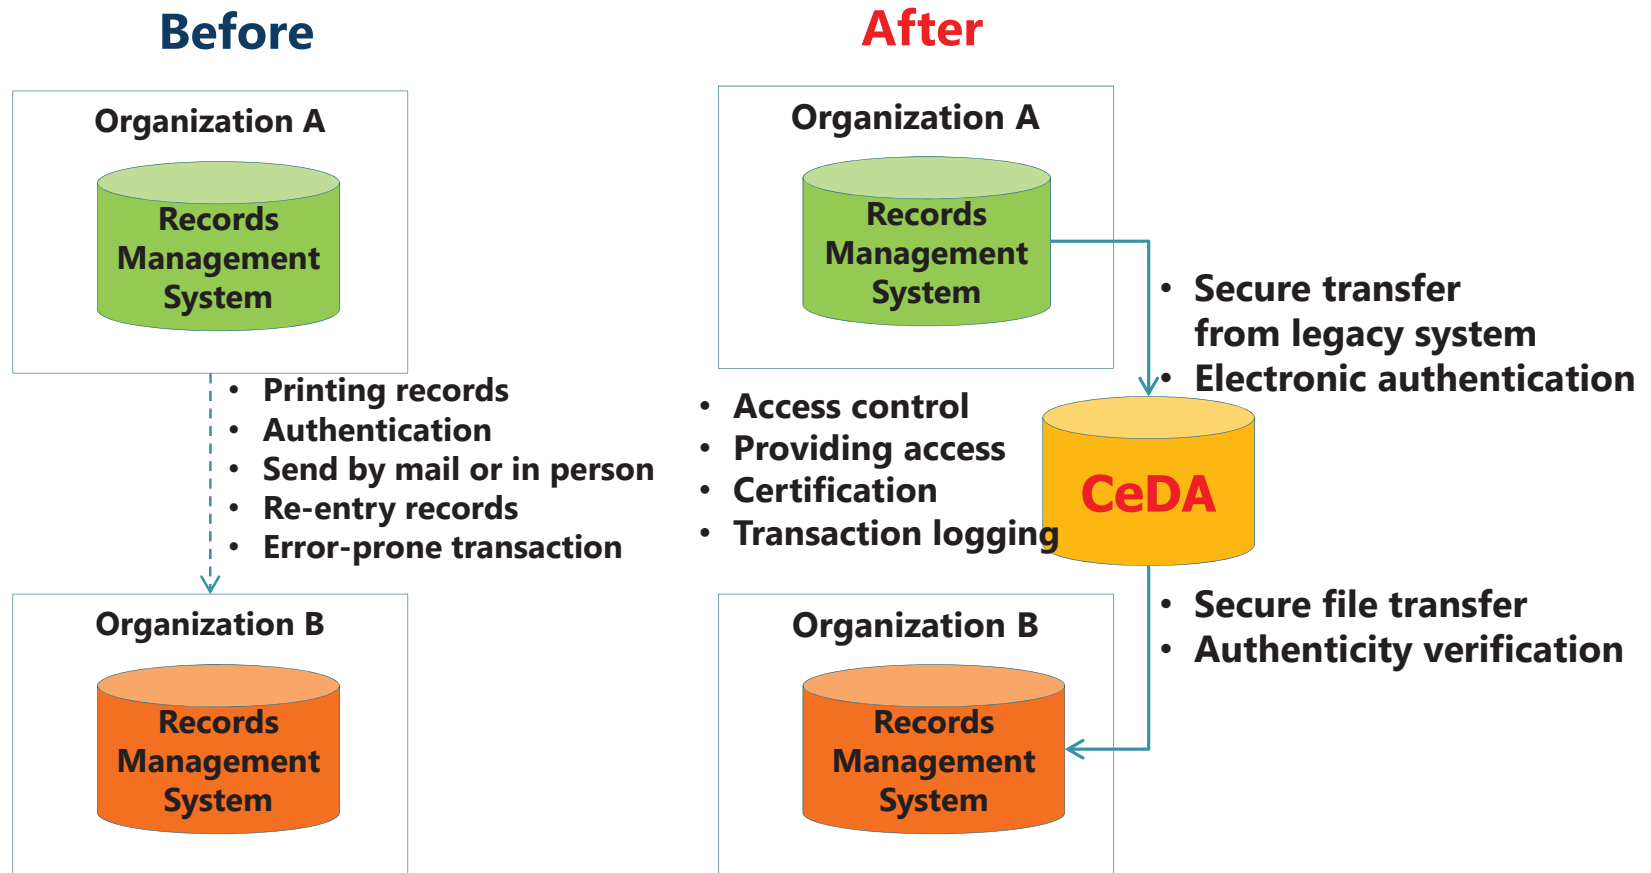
Before

Organization A

Records Management System

- Printing records
- Authentication
- Send by mail or in person
- Re-entry records
- Error-prone transaction

Organization B

Records Management System

After

Organization A

Records Management System

- Secure transfer from legacy system
- Electronic authentication

- Access control
- Providing access
- Certification
- Transaction logging

CeDA

- Secure file transfer
- Authenticity verification

Organization B

Records Management System